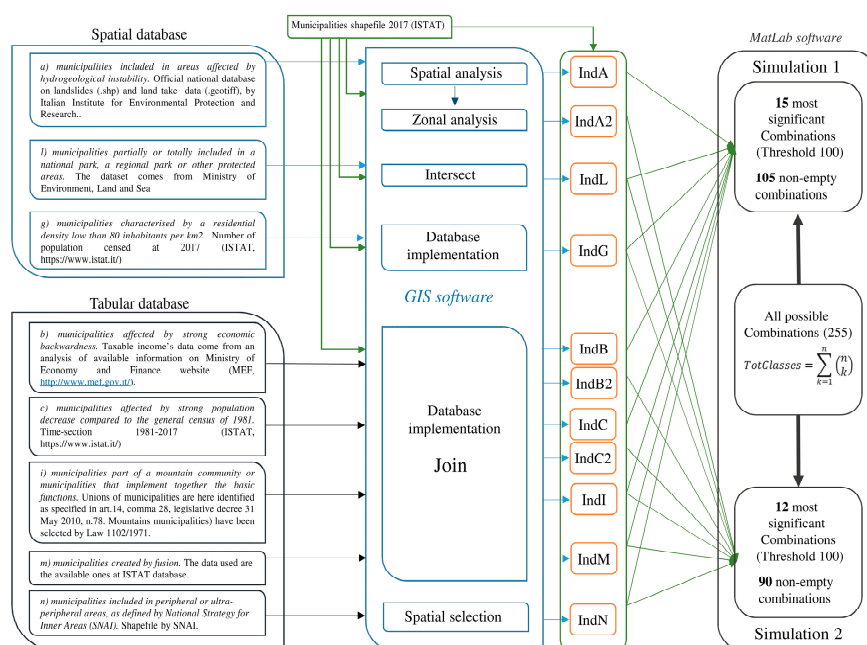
Spatial database

a) municipalities included in areas affected by hydrogeological instability. Official national database on landslides (.shp) and land take data (.geotiff), by Italian Institute for Environmental Protection and Research..

l) municipalities partially or totally included in a national park, a regional park or other protected areas. The dataset comes from Ministry of Environment, Land and Sea

g) municipalities characterised by a residential density low than 80 inhabitants per km2. Number of population censed at 2017 (ISTAT, https://www.istat.it/)

Tabular database

b) municipalities affected by strong economic backwardness. Taxable income's data come from an analysis of available information on Ministry of Economy and Finance website (MEF, http://www.mef.gov.it/).

c) municipalities affected by strong population decrease compared to the general census of 1981. Time-section 1981-2017 (ISTAT, https://www.istat.it/)

i) municipalities part of a mountain community or municipalities that implement together the basic functions. Unions of municipalities are here identified as specified in art.14, comma 28, legislative decree 31 May 2010, n.78. Mountains municipalities) have been selected by Law 1102/1971.

m) municipalities created by fusion. The data used are the available ones at ISTAT database.

n) municipalities included in peripheral or ultra-peripheral areas, as defined by National Strategy for Inner Areas (SNAI). Shapefile by SNAI.

Municipalities shapefile 2017 (ISTAT)

Spatial analysis

Zonal analysis

Intersect

Database implementation

GIS software

Database implementation

Join

Spatial selection

IndA
IndA2
IndL
IndG
IndB
IndB2
IndC
IndC2
IndI
IndM
IndN

MatLab software

Simulation 1

15 most significant Combinations (Threshold 100)

105 non-empty combinations

All possible Combinations (255)

$TotClasses = \sum_{k=1}^{n} \binom{n}{k}$

12 most significant Combinations (Threshold 100)

90 non-empty combinations

Simulation 2